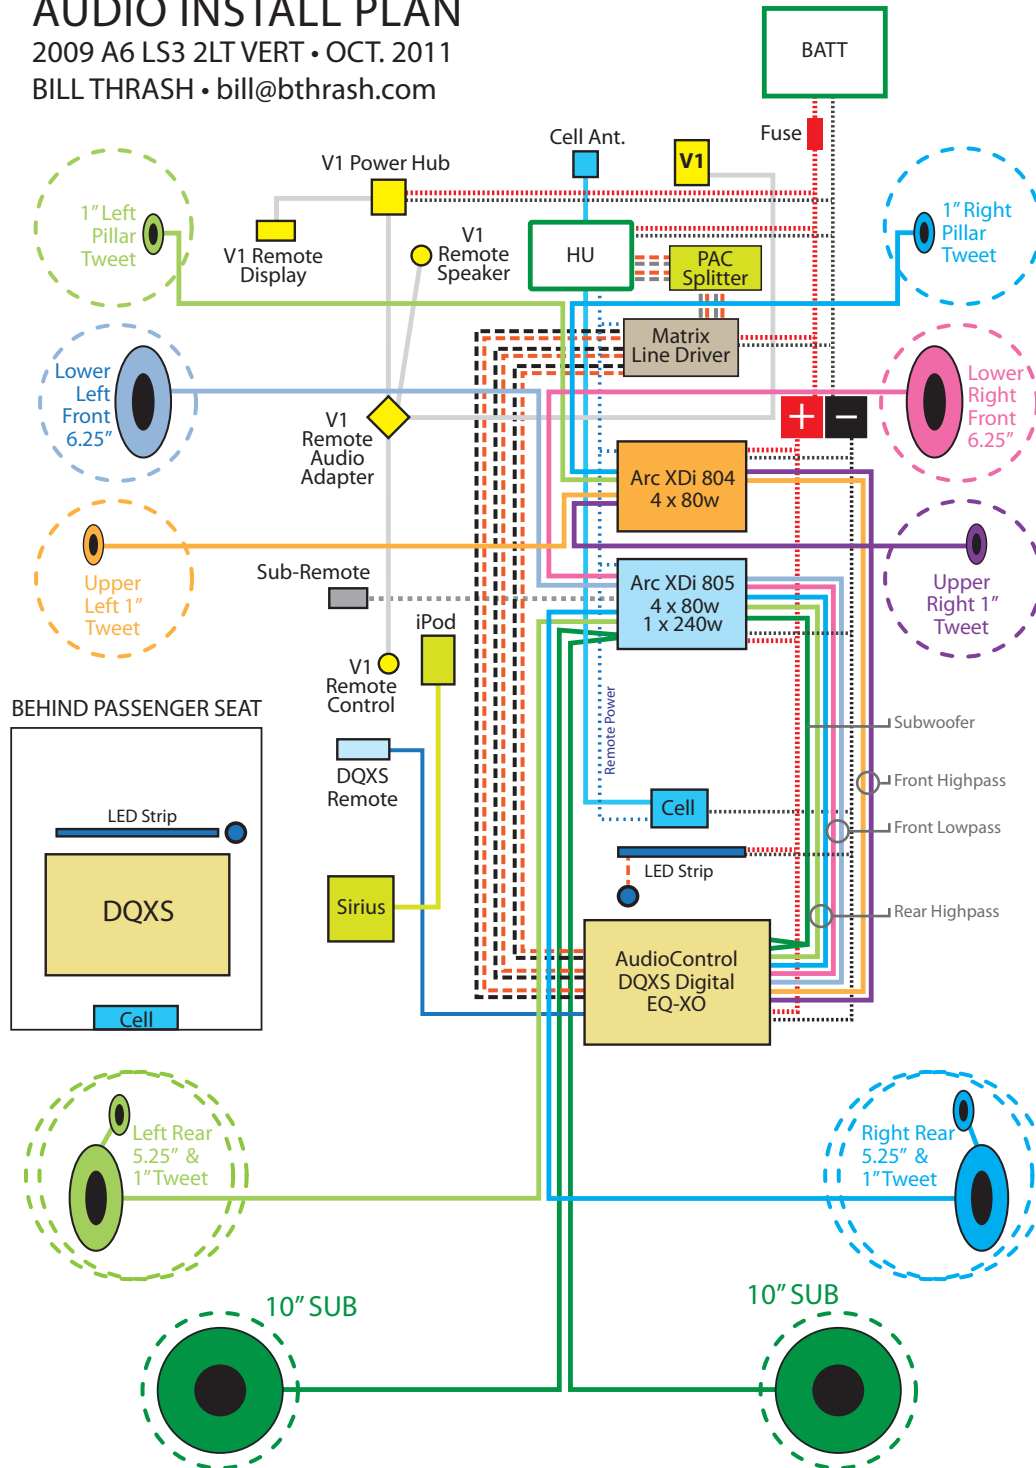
AUDIO INSTALL PLAN
2009 A6 LS3 2LT VERT • OCT. 2011
BILL THRASH • bill@bthrash.com

BATT

Fuse

Cell Ant.

V1

V1 Power Hub

1" Left Pillar Tweet

V1 Remote Display

V1 Remote Speaker

HU

PAC Splitter

1" Right Pillar Tweet

Matrix Line Driver

Lower Left Front 6.25"

V1 Remote Audio Adapter

+ −

Lower Right Front 6.25"

Arc XDi 804 4 x 80w

Upper Left 1" Tweet

Upper Right 1" Tweet

Sub-Remote

Arc XDi 805 4 x 80w 1 x 240w

iPod

V1 Remote Control

BEHIND PASSENGER SEAT

Remote Power

Subwoofer

Front Highpass

DQXS Remote

LED Strip

Cell

Front Lowpass

DQXS

LED Strip

Rear Highpass

Sirius

AudioControl DQXS Digital EQ-XO

Cell

Left Rear 5.25" & 1" Tweet

Right Rear 5.25" & 1" Tweet

10" SUB

10" SUB